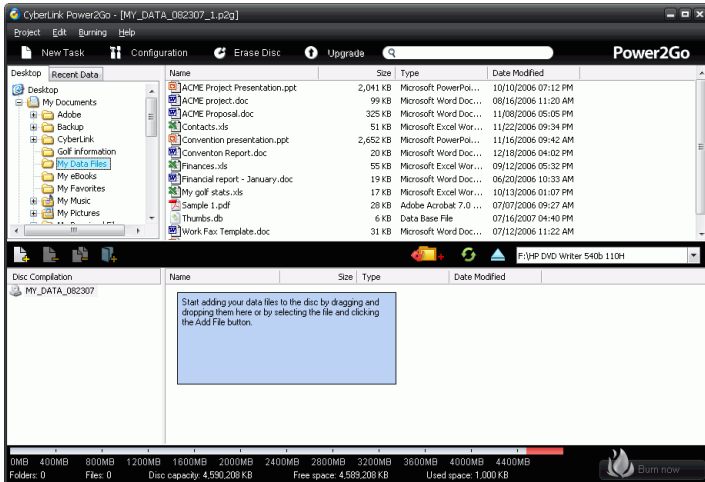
CyberLink Power2Go - [MY_DATA_082307_1.p2g]

Project Edit Burning Help

New Task Configuration Erase Disc Upgrade

Power2Go

Desktop Recent Data

Desktop
My Documents
Adobe
Backup
CyberLink
Golf information
My Data Files
My eBooks
My Favorites
My Music
My Pictures

| Name | Size | Type | Date Modified |
|---|---|---|---|
| ACME Project Presentation.ppt | 2,041 KB | Microsoft PowerPoi... | 10/10/2006 07:12 PM |
| ACME project.doc | 99 KB | Microsoft Word Doc... | 08/16/2006 11:20 AM |
| ACME Proposal.doc | 325 KB | Microsoft Word Doc... | 11/08/2006 05:05 PM |
| Contacts.xls | 51 KB | Microsoft Excel Wor... | 11/22/2006 09:34 PM |
| Convention presentation.ppt | 2,652 KB | Microsoft PowerPoi... | 11/16/2006 09:42 AM |
| Conventon Report.doc | 20 KB | Microsoft Word Doc... | 12/18/2006 04:02 PM |
| Finances.xls | 55 KB | Microsoft Excel Wor... | 09/12/2006 05:32 PM |
| Financial report - January.doc | 19 KB | Microsoft Word Doc... | 06/20/2006 10:33 AM |
| My golf stats.xls | 17 KB | Microsoft Excel Wor... | 10/13/2006 01:07 PM |
| Sample 1.pdf | 28 KB | Adobe Acrobat 7.0 ... | 07/07/2006 09:27 AM |
| Thumbs.db | 6 KB | Data Base File | 07/16/2007 04:40 PM |
| Work Fax Template.doc | 31 KB | Microsoft Word Doc... | 07/12/2006 11:22 AM |

F:\HP DVD Writer 540b 110H

Disc Compilation
MY_DATA_082307

| Name | Size | Type | Date Modified |
|---|---|---|---|

Start adding your data files to the disc by dragging and dropping them here or by selecting the file and clicking the Add File button.

0MB 400MB 800MB 1200MB 1600MB 2000MB 2400MB 2800MB 3200MB 3600MB 4000MB 4400MB

Folders: 0 Files: 0 Disc capacity: 4,590,208 KB Free space: 4,589,208 KB Used space: 1,000 KB

Burn now